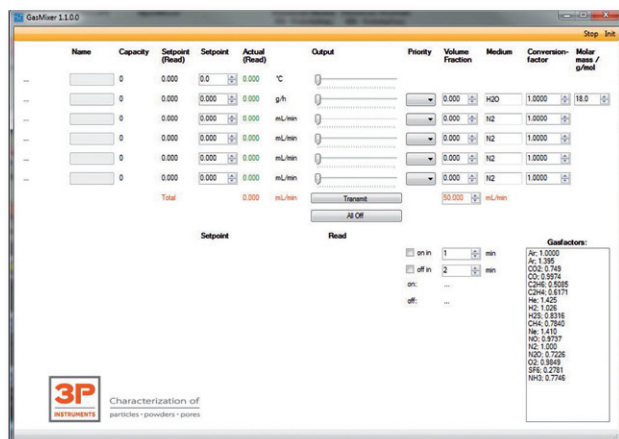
GasMixer 1.1.0.0

Stop Init

| | Name | Capacity | Setpoint (Read) | Setpoint | Actual (Read) | | Output | Priority | Volume Fraction | Medium | Conversion-factor | Molar mass / g/mol |
|---|---|---|---|---|---|---|---|---|---|---|---|---|
| ... | | 0 | 0.000 | 0.0 | 0.000 | °C | | | | | | |
| ... | | 0 | 0.000 | 0.000 | 0.000 | g/h | | | 0.000 | H2O | 1.0000 | 18.0 |
| ... | | 0 | 0.000 | 0.000 | 0.000 | mL/min | | | 0.000 | N2 | 1.0000 | |
| ... | | 0 | 0.000 | 0.000 | 0.000 | mL/min | | | 0.000 | N2 | 1.0000 | |
| ... | | 0 | 0.000 | 0.000 | 0.000 | mL/min | | | 0.000 | N2 | 1.0000 | |
| ... | | 0 | 0.000 | 0.000 | 0.000 | mL/min | | | 0.000 | N2 | 1.0000 | |
| | | | Total | | 0.000 | mL/min | Transmit | | 50.000 | mL/min | | |

All Off

Setpoint

Read

on in 1 min

off in 2 min

on: ...

off: ...

Gasfactors:
Air; 1.0000
Ar; 1.395
CO2; 0.749
CO; 0.9974
C2H6; 0.5085
C2H4; 0.6171
He; 1.425
H2; 1.026
H2S; 0.8316
CH4; 0.7840
Ne; 1.410
NO; 0.9737
N2; 1.000
N2O; 0.7226
O2; 0.9849
SF6; 0.2781
NH3; 0.7746

3P INSTRUMENTS

Characterization of particles · powders · pores